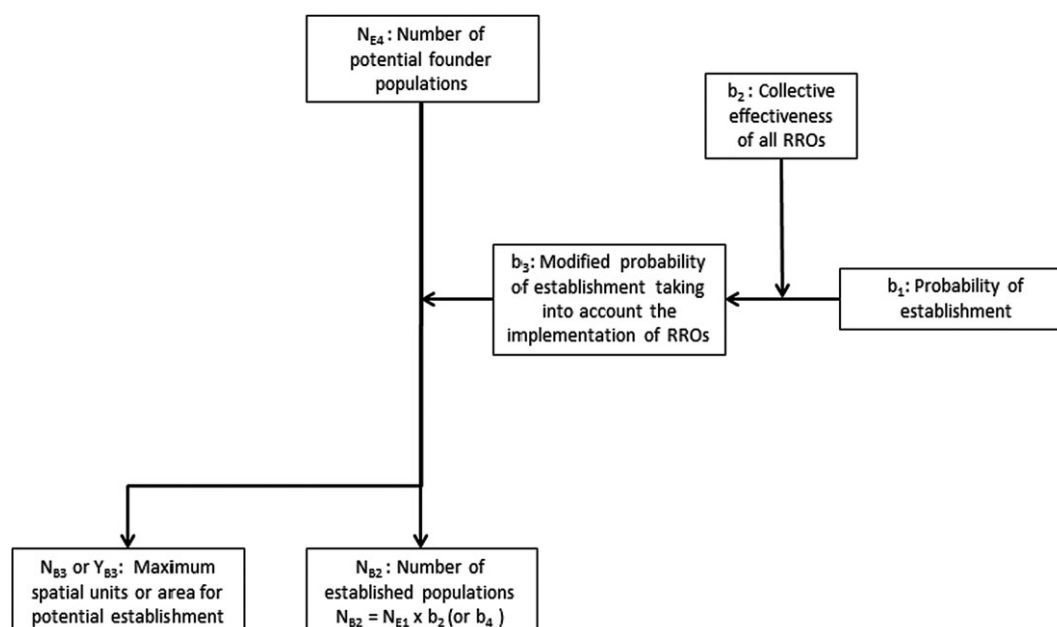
$N_{E4}$ : Number of potential founder populations

$b_2$ : Collective effectiveness of all RROs

$b_3$: Modified probability of establishment taking into account the implementation of RROs

$b_1$: Probability of establishment

$N_{B3}$ or $Y_{B3}$: Maximum spatial units or area for potential establishment

$N_{B2}$ : Number of established populations $N_{B2} = N_{E1} \times b_2$ (or $b_4$ )